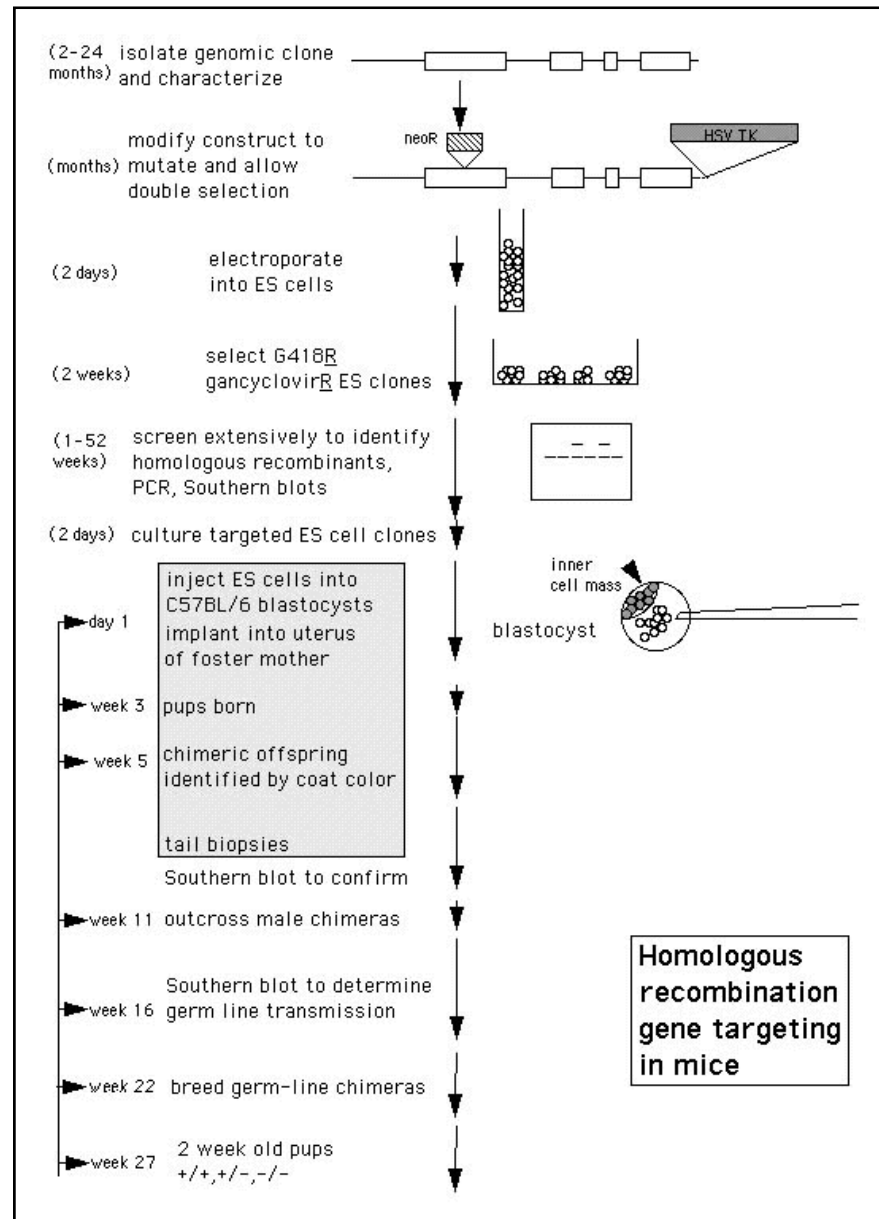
(2-24 months) isolate genomic clone and characterize

(months) modify construct to mutate and allow double selection

neoR

HSV TK

(2 days) electroporate into ES cells

(2 weeks) select G418R gancyclovirR ES clones

(1-52 weeks) screen extensively to identify homologous recombinants, PCR, Southern blots

(2 days) culture targeted ES cell clones

day 1 inject ES cells into C57BL/6 blastocysts implant into uterus of foster mother

inner cell mass

blastocyst

week 3 pups born

week 5 chimeric offspring identified by coat color

tail biopsies

Southern blot to confirm

week 11 outcross male chimeras

week 16 Southern blot to determine germ line transmission

week 22 breed germ-line chimeras

week 27 2 week old pups +/+,+/-,-/-

Homologous recombination gene targeting in mice